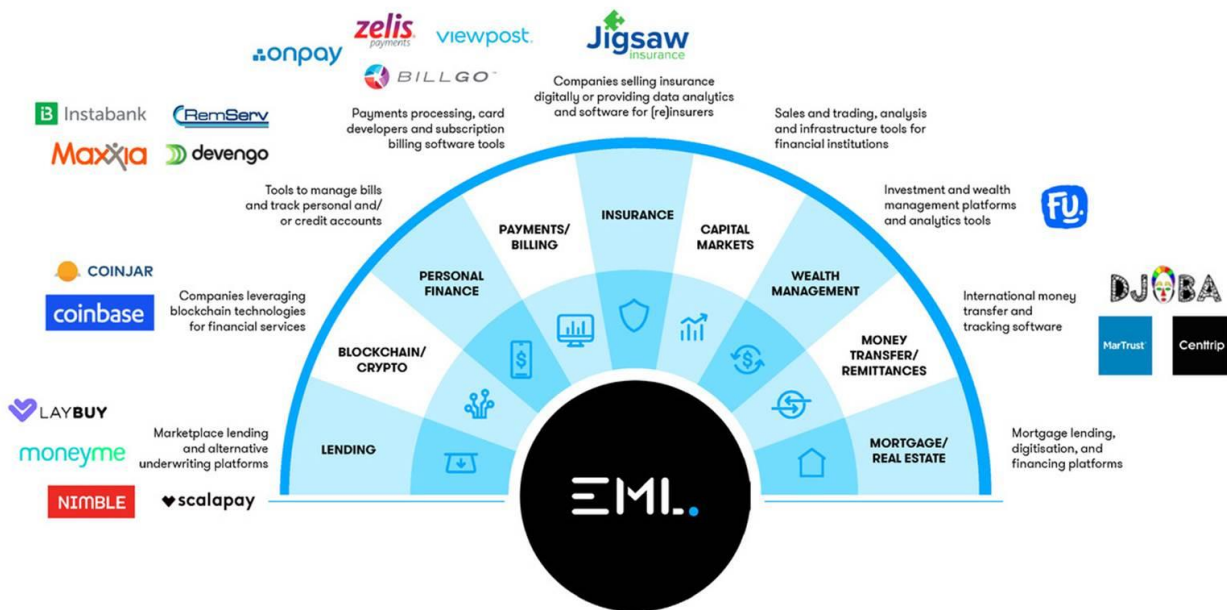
onpay

zelis payments

viewpost.

BILLGO

Jigsaw insurance

Instabank

RemServ

Maxxia

devengo

Payments processing, card developers and subscription billing software tools

Companies selling insurance digitally or providing data analytics and software for (re)insurers

Sales and trading, analysis and infrastructure tools for financial institutions

Tools to manage bills and track personal and/ or credit accounts

Investment and wealth management platforms and analytics tools

FU.

COINJAR

coinbase

Companies leveraging blockchain technologies for financial services

International money transfer and tracking software

DJOBA

MarTrust

Centtrip

LAYBUY

moneyme

NIMBLE

scalapay

Marketplace lending and alternative underwriting platforms

Mortgage lending, digitisation, and financing platforms

LENDING

BLOCKCHAIN/ CRYPTO

PERSONAL FINANCE

PAYMENTS/ BILLING

INSURANCE

CAPITAL MARKETS

WEALTH MANAGEMENT

MONEY TRANSFER/ REMITTANCES

MORTGAGE/ REAL ESTATE

EML.